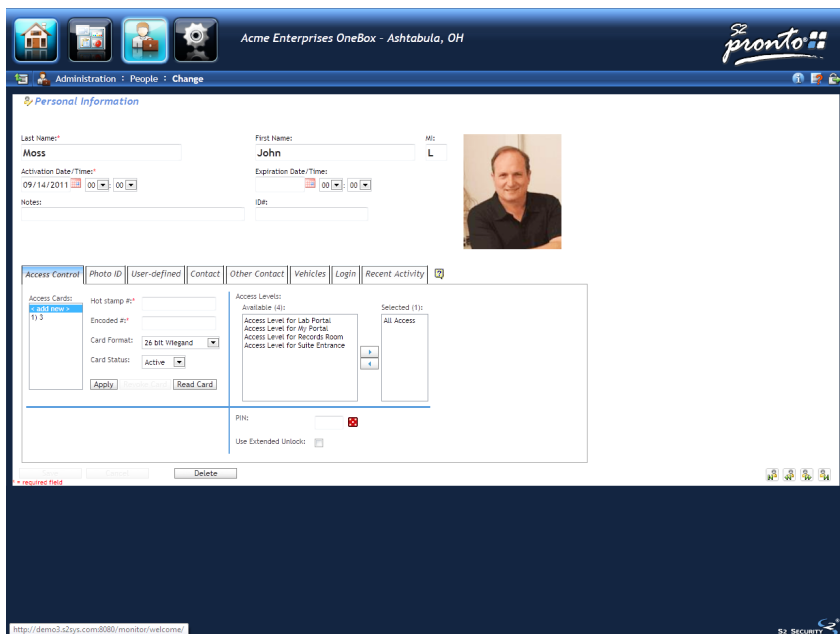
Acme Enterprises OneBox - Ashtabula, OH

S2 pronto

Administration : People : Change

Personal Information

Last Name:*
Moss

First Name:
John

MI:
L

Activation Date/Time:*
09/14/2011 00 : 00

Expiration Date/Time:
00 : 00

Notes:

ID#:

Access Control | Photo ID | User-defined | Contact | Other Contact | Vehicles | Login | Recent Activity

Access Cards:
< add new >
1) 3

Hot stamp #:*

Encoded #:*

Card Format: 26 bit Wiegand

Card Status: Active

Apply | Remove Card | Read Card

Access Levels:
Available (4):
Access Level for Lab Portal
Access Level for My Portal
Access Level for Records Room
Access Level for Suite Entrance

Selected (1):
All Access

PIN:

Use Extended Unlock:

Save | Cancel | Delete

* = required field

http://demo3.s2sys.com:8080/monitor/welcome/

S2 Security